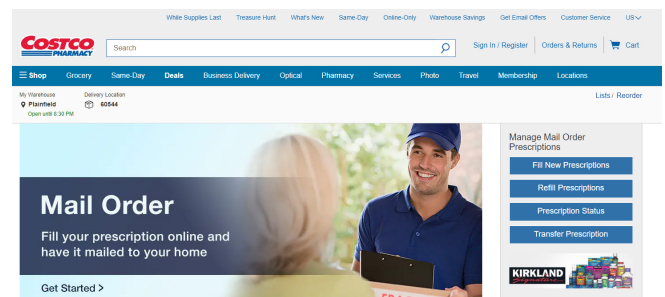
While Supplies Last Treasure Hunt What's New Same-Day Online-Only Warehouse Savings Get Email Offers Customer Service US

COSTCO PHARMACY

Search

Sign In / Register Orders & Returns Cart

Shop Grocery Same-Day Deals Business Delivery Optical Pharmacy Services Photo Travel Membership Locations

My Warehouse
Plainfield
Open until 8:30 PM

Delivery Location
60544

Lists / Reorder

Mail Order

Fill your prescription online and have it mailed to your home

Get Started >

Manage Mail Order Prescriptions

Fill New Prescriptions

Refill Prescriptions

Prescription Status

Transfer Prescription

KIRKLAND Signature